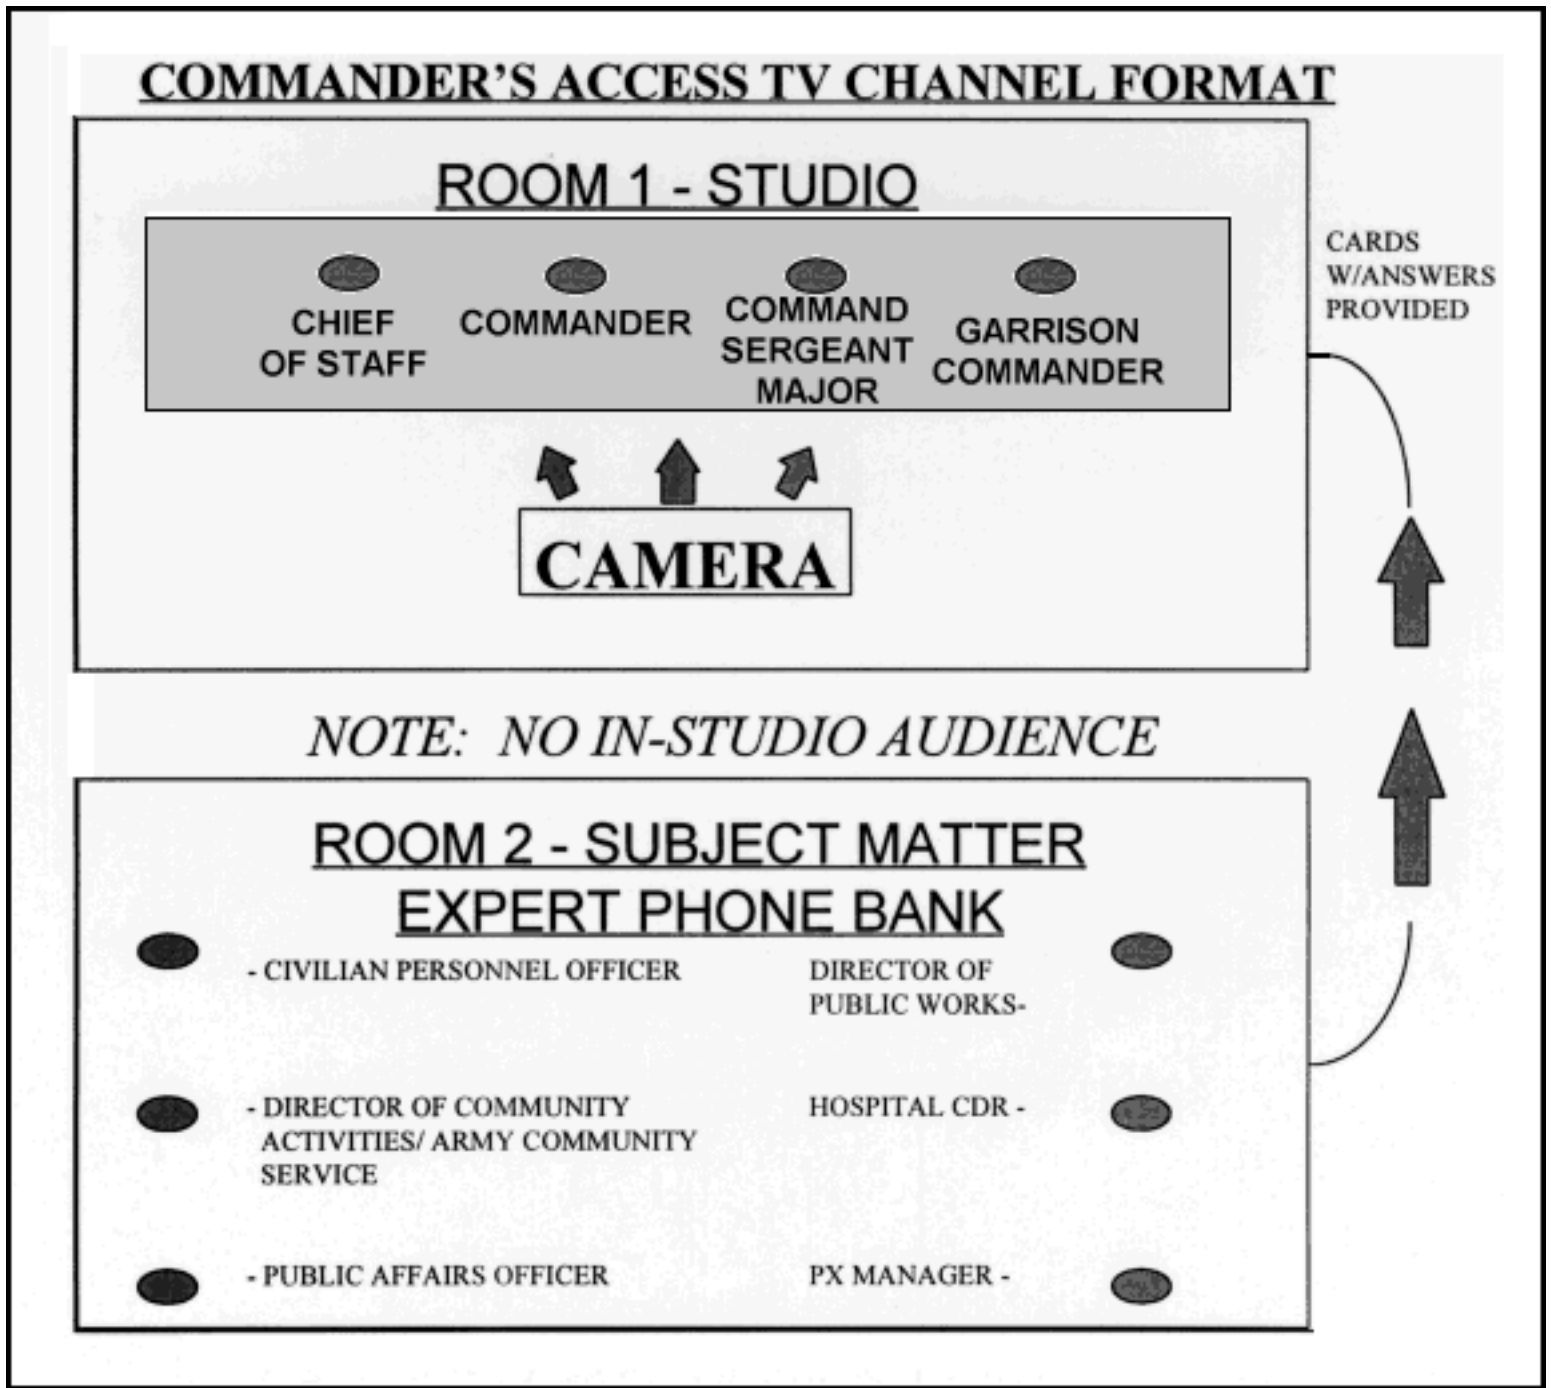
COMMANDER'S ACCESS TV CHANNEL FORMAT

ROOM 1 - STUDIO

CHIEF OF STAFF

COMMANDER

COMMAND SERGEANT MAJOR

GARRISON COMMANDER

CAMERA

CARDS W/ANSWERS PROVIDED

NOTE: NO IN-STUDIO AUDIENCE

ROOM 2 - SUBJECT MATTER EXPERT PHONE BANK

- CIVILIAN PERSONNEL OFFICER

DIRECTOR OF PUBLIC WORKS-

- DIRECTOR OF COMMUNITY ACTIVITIES/ ARMY COMMUNITY SERVICE

HOSPITAL CDR -

- PUBLIC AFFAIRS OFFICER

PX MANAGER -